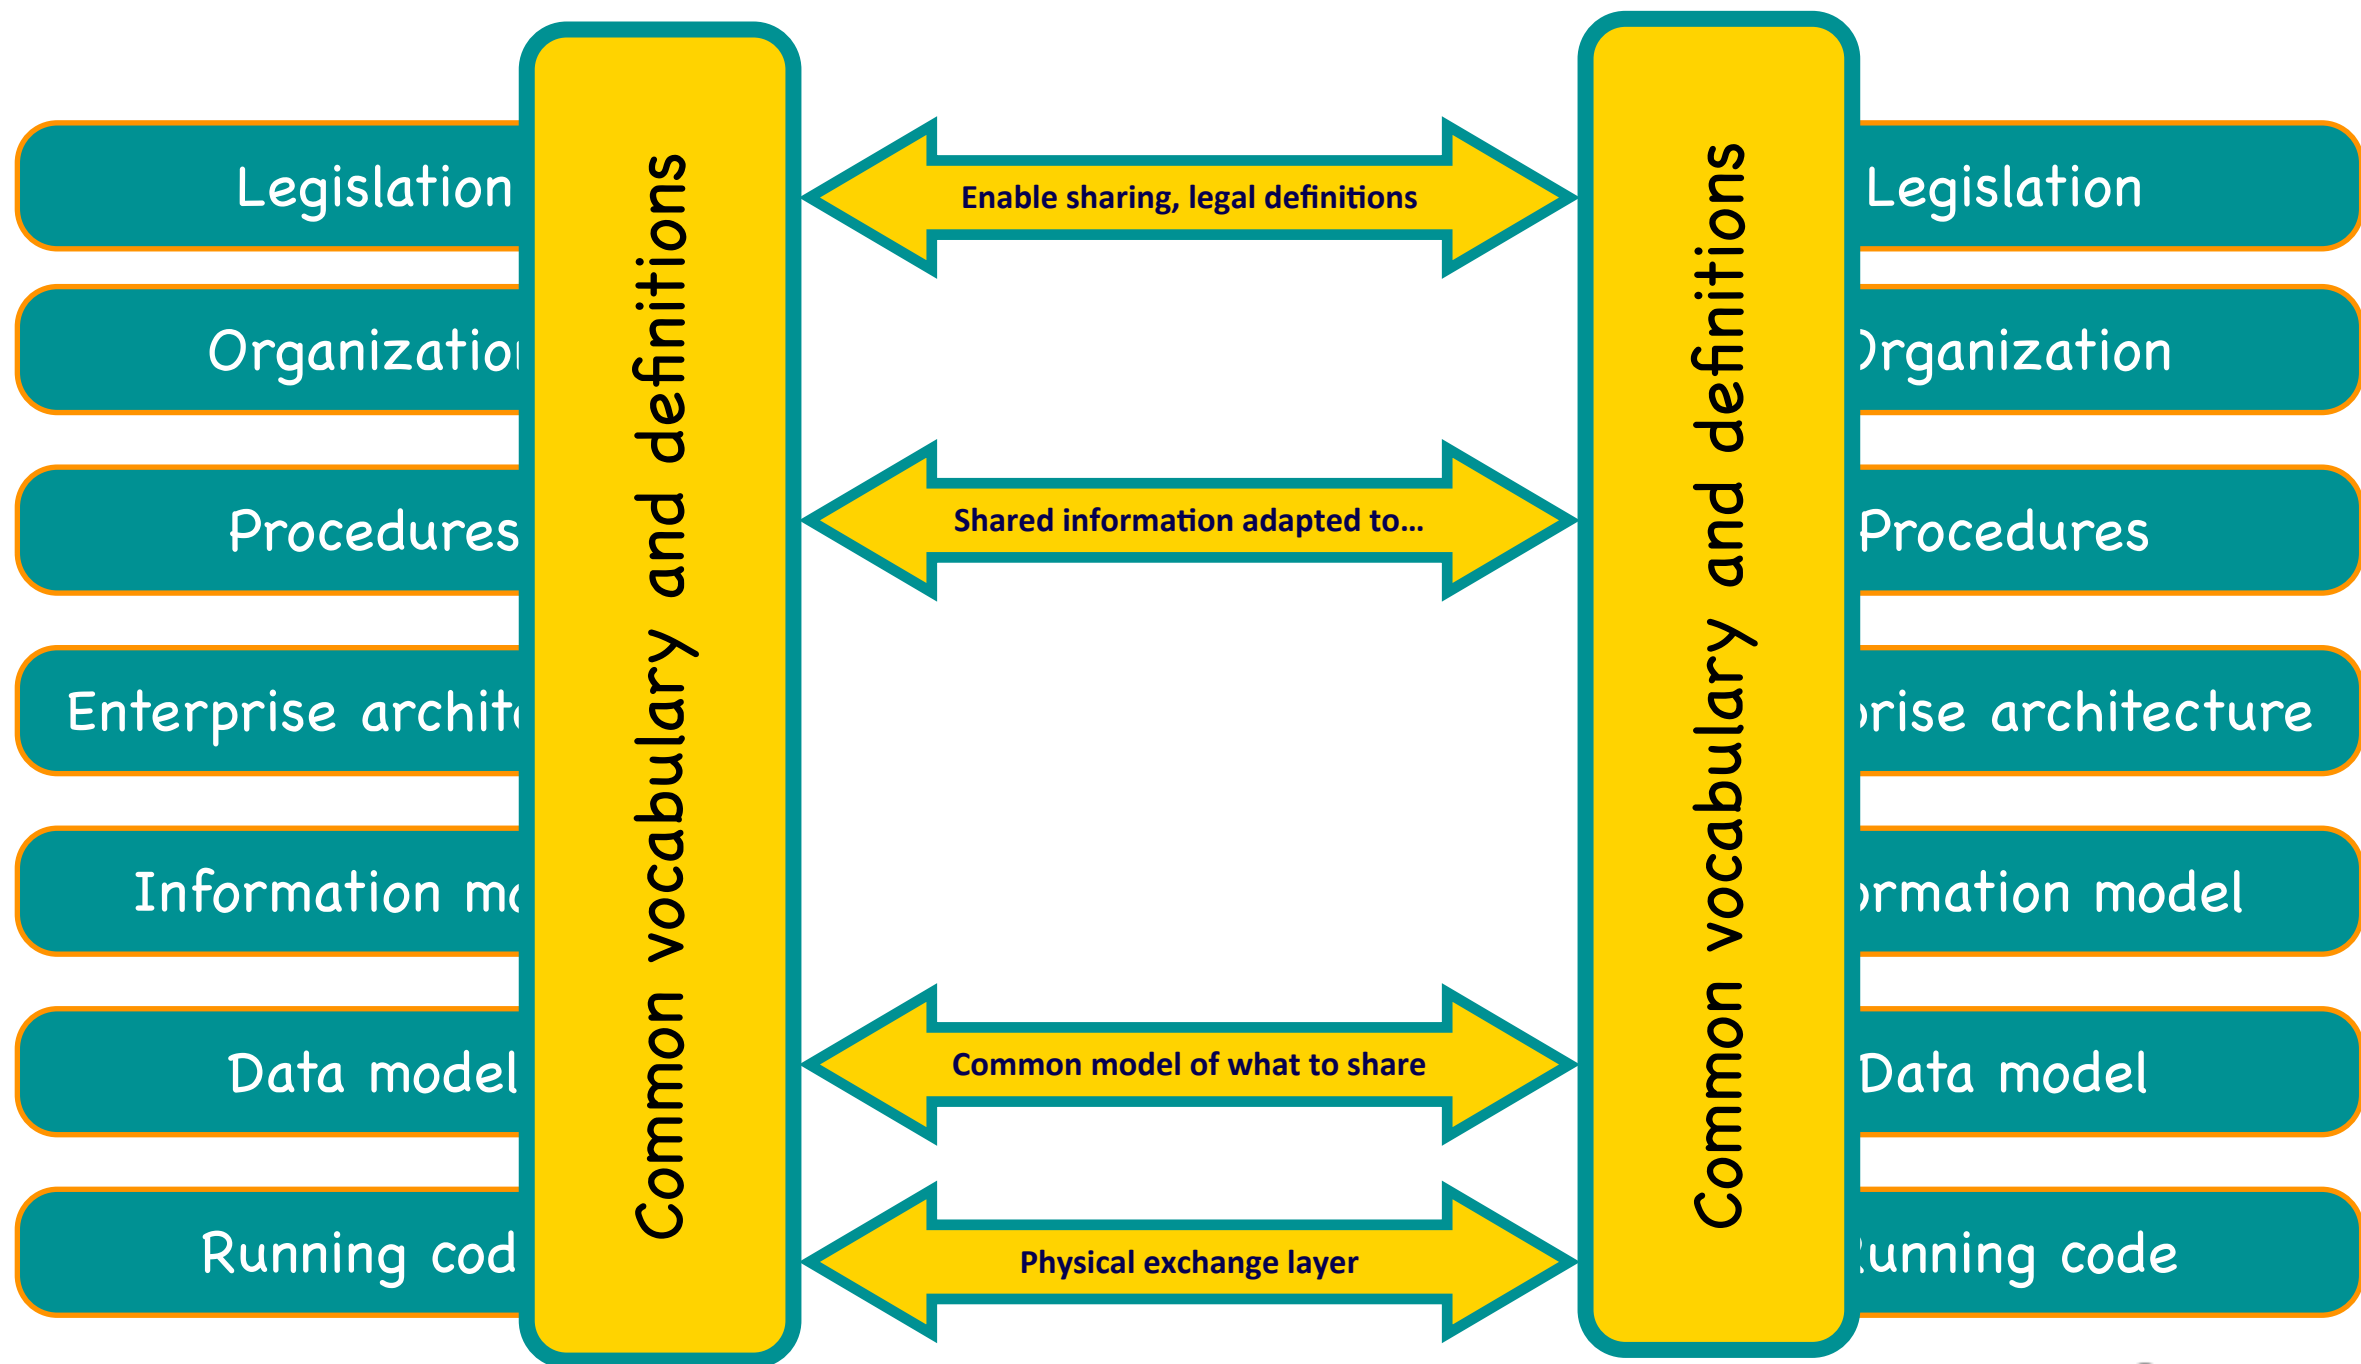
Legislation

Organizatio

Procedures

Enterprise archit

Information mo

Data model

Running cod

Common vocabulary and definitions

Enable sharing, legal definitions

Shared information adapted to...

Common model of what to share

Physical exchange layer

Common vocabulary and definitions

Legislation

rganization

Procedures

rise architecture

rmation model

Data model

unning code